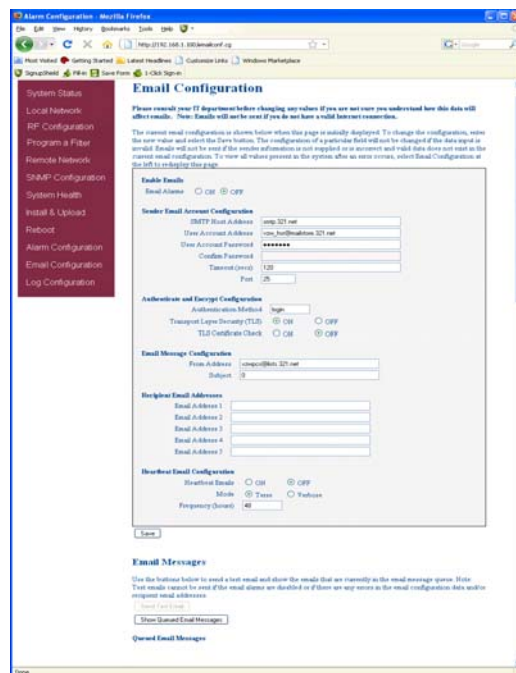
Alarm Configuration - Mozilla Firefox

File Edit View History Bookmarks Tools Help

http://192.168.1.100/emailconf.cg

Most Visited Getting Started Latest Headlines Customize Links Windows Marketplace

SignupShield Fill-in Save Form 1-Click Sign-in

System Status
Local Network
RF Configuration
Program a Filter
Remote Network
SNMP Configuration
System Health
Install & Upload
Reboot
Alarm Configuration
Email Configuration
Log Configuration

Email Configuration

Please consult your IT department before changing any values if you are not sure you understand how this data will affect emails. Note: Emails will not be sent if you do not have a valid Internet connection.

The current email configuration is shown below when this page is initially displayed. To change the configuration, enter the new value and select the Save button. The configuration of a particular field will not be changed if the data input is invalid. Emails will not be sent if the sender authentication is not supplied or is incorrect and valid data does not exist in the current email configuration. To view all values present in the system after an error occurs, select Email Configuration at the left to redisplay this page.

Enable Emails
Email Alarms ON OFF

Sender Email Account Configuration
SMTP Host Address smtp.321.net
User Account Address cov_hor@mailstore.321.net
User Account Password •••••••
Confirm Password
Timeout (secs) 120
Port 25

Authenticate and Encrypt Configuration
Authentication Method login
Transport Layer Security (TLS) ON OFF
TLS Certificate Check ON OFF

Email Message Configuration
From Address cowpco@lists.321.net
Subject 0

Recipient Email Addresses
Email Address 1
Email Address 2
Email Address 3
Email Address 4
Email Address 5

Heartbeat Email Configuration
Heartbeat Emails ON OFF
Mode Terse Verbose
Frequency (hours) 48

Save

Email Messages

Use the buttons below to send a test email and show the emails that are currently in the email message queue. Note: Test emails cannot be sent if the email alarms are disabled or if there are any errors in the email configuration data and/or recipient email addresses.

Send Test Email

Show Queued Email Messages

Queued Email Messages

Done